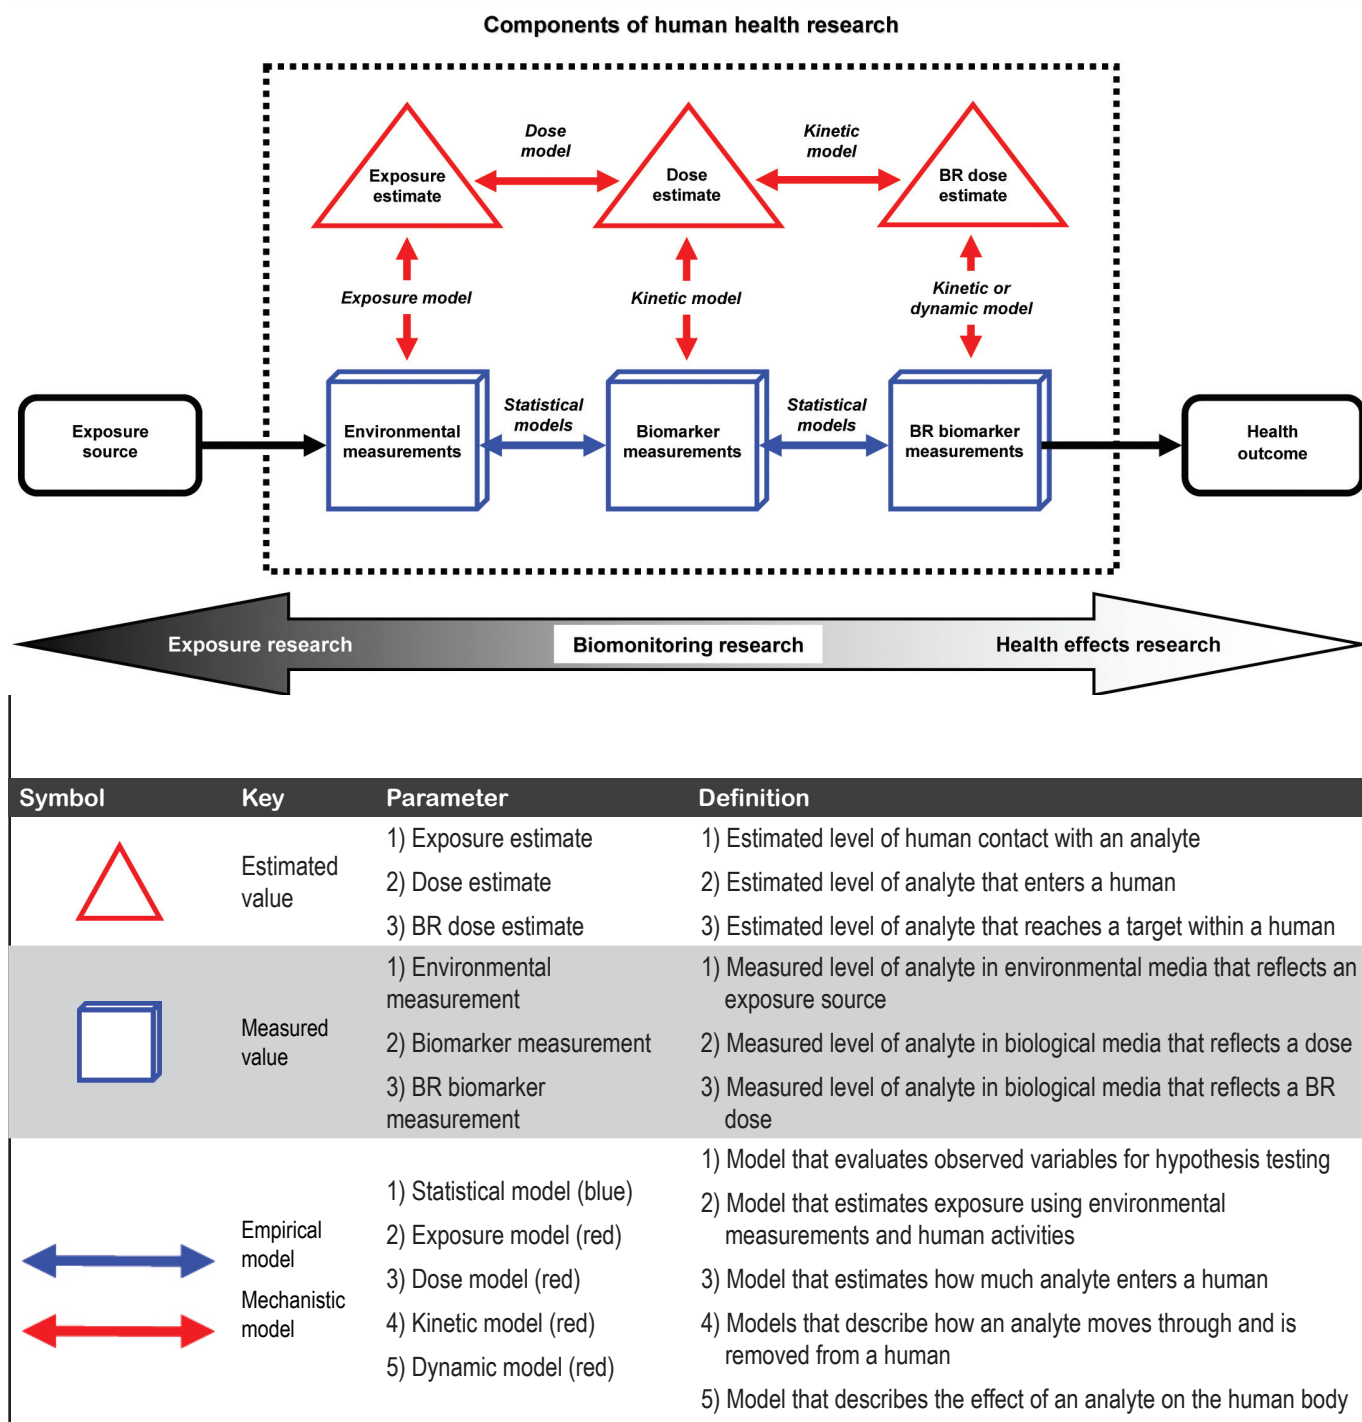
Components of human health research

Exposure estimate

Dose model

Dose estimate

Kinetic model

BR dose estimate

Exposure model

Kinetic model

Kinetic or dynamic model

Exposure source

Environmental measurements

Statistical models

Biomarker measurements

Statistical models

BR biomarker measurements

Health outcome

Exposure research

Biomonitoring research

Health effects research

| Symbol | Key | Parameter | Definition |
|---|---|---|---|
| | Estimated value | 1) Exposure estimate<br>2) Dose estimate<br>3) BR dose estimate | 1) Estimated level of human contact with an analyte<br>2) Estimated level of analyte that enters a human<br>3) Estimated level of analyte that reaches a target within a human |
| | Measured value | 1) Environmental measurement<br>2) Biomarker measurement<br>3) BR biomarker measurement | 1) Measured level of analyte in environmental media that reflects an exposure source<br>2) Measured level of analyte in biological media that reflects a dose<br>3) Measured level of analyte in biological media that reflects a BR dose |
| | Empirical model<br>Mechanistic model | 1) Statistical model (blue)<br>2) Exposure model (red)<br>3) Dose model (red)<br>4) Kinetic model (red)<br>5) Dynamic model (red) | 1) Model that evaluates observed variables for hypothesis testing<br>2) Model that estimates exposure using environmental measurements and human activities<br>3) Model that estimates how much analyte enters a human<br>4) Models that describe how an analyte moves through and is removed from a human<br>5) Model that describes the effect of an analyte on the human body |